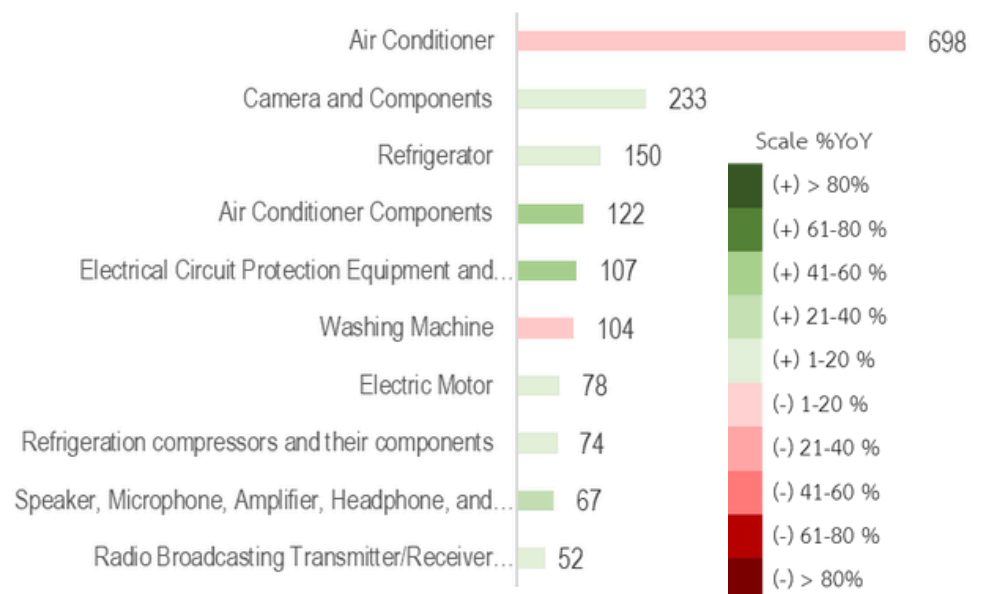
Air Conditioner 698
Camera and Components 233
Refrigerator 150
Air Conditioner Components 122
Electrical Circuit Protection Equipment and... 107
Washing Machine 104
Electric Motor 78
Refrigeration compressors and their components 74
Speaker, Microphone, Amplifier, Headphone, and... 67
Radio Broadcasting Transmitter/Receiver... 52

Scale %YoY
(+) > 80%
(+) 61-80 %
(+) 41-60 %
(+) 21-40 %
(+) 1-20 %
(-) 1-20 %
(-) 21-40 %
(-) 41-60 %
(-) 61-80 %
(-) > 80%